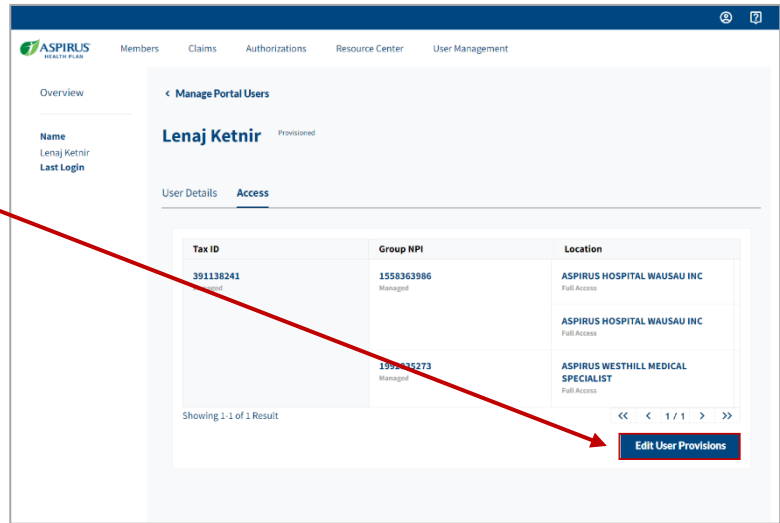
ASPIRUS HEALTH PLAN

Members Claims Authorizations Resource Center User Management

Overview

Name
Lenaj Ketnir
Last Login

‹ Manage Portal Users

Lenaj Ketnir Provisioned

User Details Access

| Tax ID | Group NPI | Location |
|---|---|---|
| 391138241 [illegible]aged | 1558363986 Managed | ASPIRUS HOSPITAL WAUSAU INC Full Access |
| | | ASPIRUS HOSPITAL WAUSAU INC Full Access |
| | 199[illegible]5273 Managed | ASPIRUS WESTHILL MEDICAL SPECIALIST Full Access |

Showing 1-1 of 1 Result

« ‹ 1 / 1 › »

Edit User Provisions